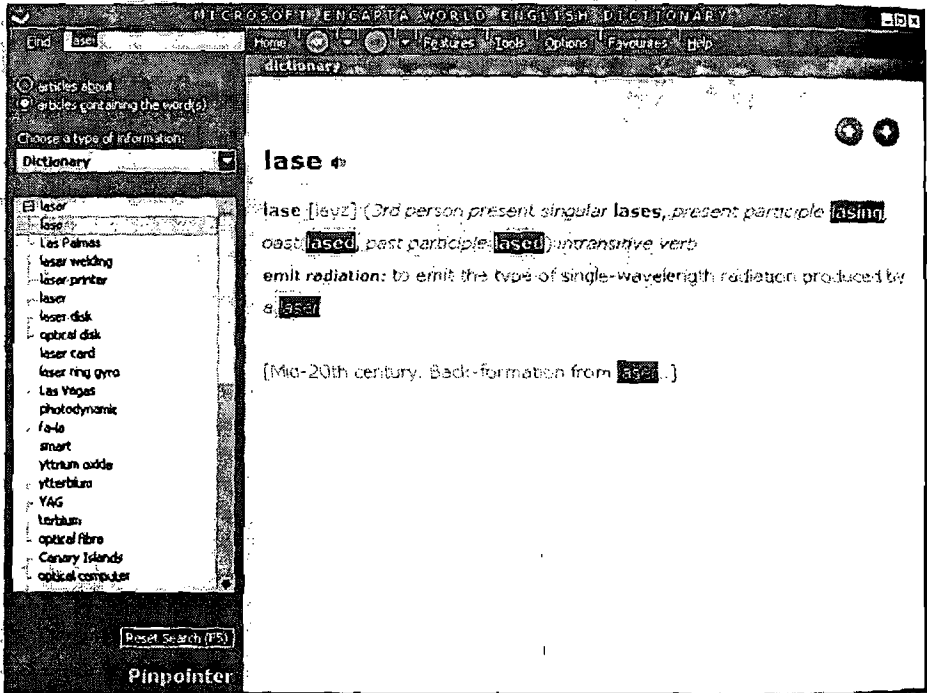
MICROSOFT ENCARTA WORLD ENGLISH DICTIONARY

Find laser

Home Features Tools Options Favourites Help

articles about
articles containing the word(s)

Choose a type of information:
Dictionary

laser
lase
Las Palmas
laser welding
laser printer
laser
laser disk
optical disk
laser card
laser ring gyro
Las Vegas
photodynamic
fa-la
smart
yttrium oxide
ytterbium
YAG
terbium
optical fibre
Canary Islands
optical computer

Reset Search (F5)

Pinpointer

dictionary

lase

lase [layz] (3rd person present singular lases, present participle lasing, past lased, past participle lased) intransitive verb

emit radiation: to emit the type of single-wavelength radiation produced by a laser

[Mid-20th century. Back-formation from laser.]